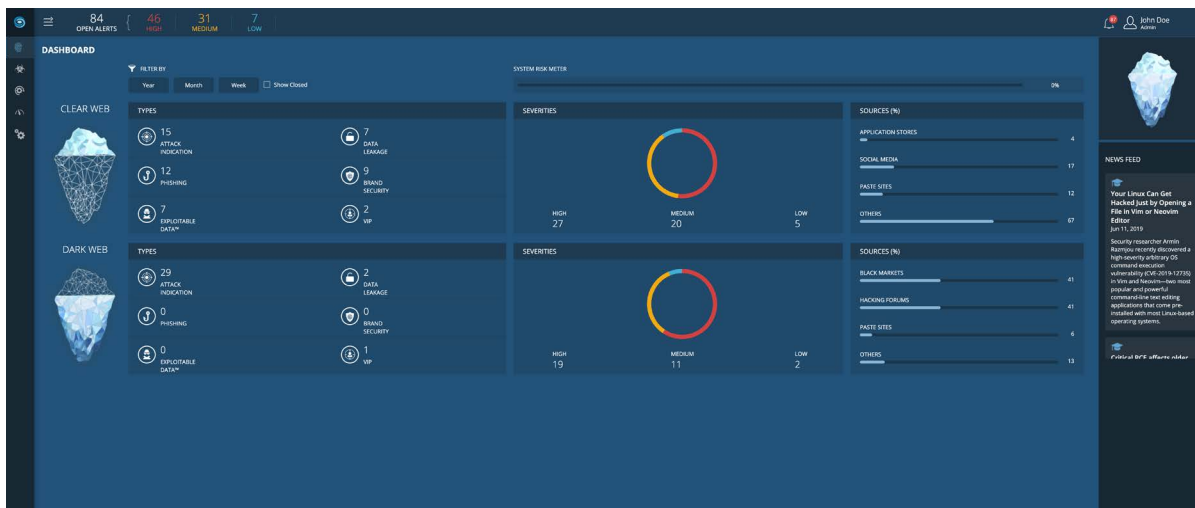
84 OPEN ALERTS
46 HIGH
31 MEDIUM
7 LOW

John Doe
Admin

DASHBOARD

FILTER BY
Year
Month
Week
Show Closed

SYSTEM RISK METER
0%

CLEAR WEB

TYPES
15 ATTACK INDICATION
7 DATA LEAKAGE
12 PHISHING
9 BRAND SECURITY
7 EXPLOITABLE DATA™
2 VIP

SEVERITIES
HIGH 27
MEDIUM 20
LOW 5

SOURCES (%)
APPLICATION STORES 4
SOCIAL MEDIA 17
PASTE SITES 12
OTHERS 67

DARK WEB

TYPES
29 ATTACK INDICATION
2 DATA LEAKAGE
0 PHISHING
0 BRAND SECURITY
0 EXPLOITABLE DATA™
1 VIP

SEVERITIES
HIGH 19
MEDIUM 11
LOW 2

SOURCES (%)
BLACK MARKETS 41
HACKING FORUMS 41
PASTE SITES 6
OTHERS 13

NEWS FEED

Your Linux Can Get Hacked Just by Opening a File In Vim or Neovim Editor
Jun 11, 2019
Security researcher Armin Razmjou recently discovered a high-severity arbitrary OS command execution vulnerability (CVE-2019-12735) in Vim and Neovim—two most popular and powerful command-line text editing applications that come pre-installed with most Linux-based operating systems.

Critical RCE affects older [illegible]